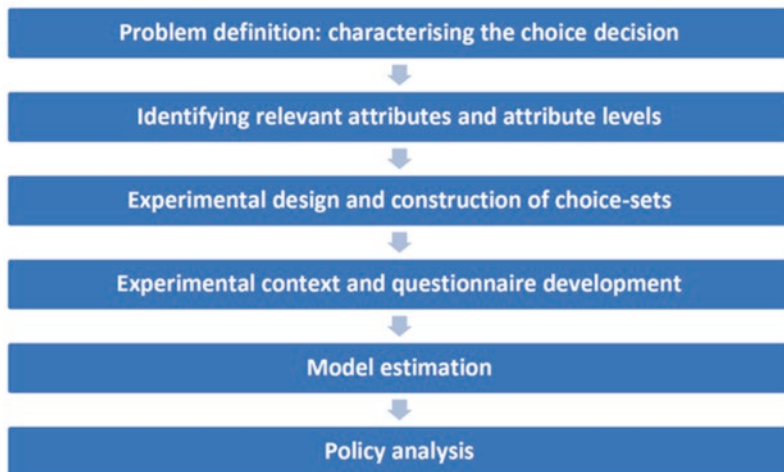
Problem definition: characterising the choice decision

Identifying relevant attributes and attribute levels

Experimental design and construction of choice-sets

Experimental context and questionnaire development

Model estimation

Policy analysis